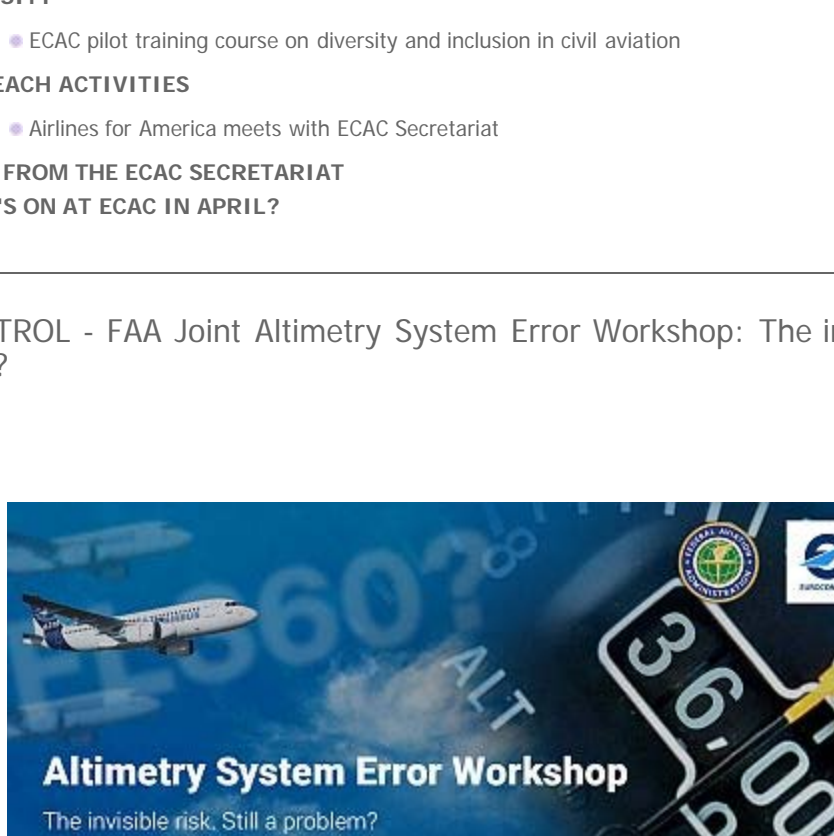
SITY

ECAC pilot training course on diversity and inclusion in civil aviation

EACH ACTIVITIES

Airlines for America meets with ECAC Secretariat

FROM THE ECAC SECRETARIAT
'S ON AT ECAC IN APRIL?

TROL - FAA Joint Altimetry System Error Workshop: The in
?

FL360?

ALT

36,00

Altimetry System Error Workshop

The invisible risk. Still a problem?